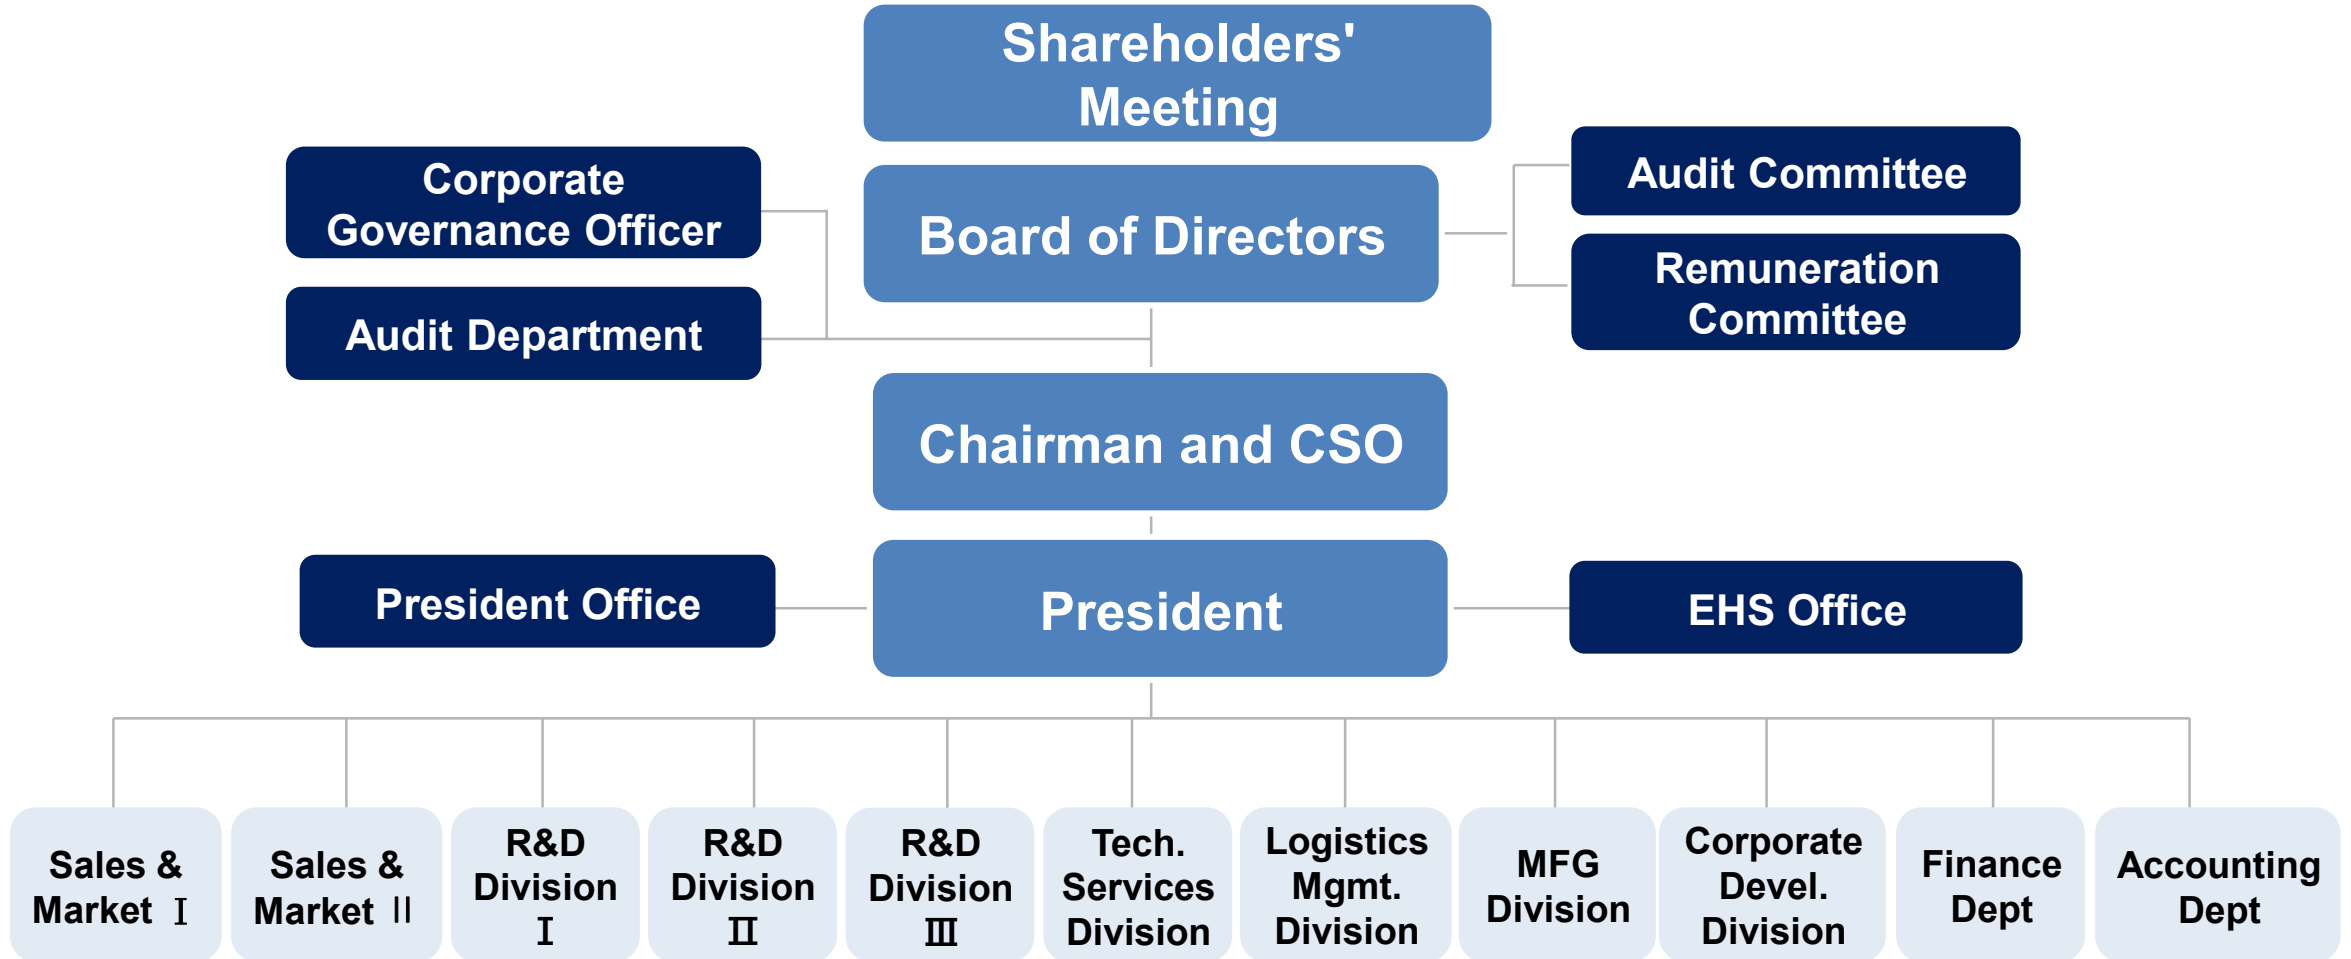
Shareholders' Meeting

Corporate Governance Officer

Audit Department

Board of Directors

Audit Committee

Remuneration Committee

Chairman and CSO

President Office

President

EHS Office

Sales & Market Ⅰ

Sales & Market Ⅱ

R&D Division Ⅰ

R&D Division Ⅱ

R&D Division Ⅲ

Tech. Services Division

Logistics Mgmt. Division

MFG Division

Corporate Devel. Division

Finance Dept

Accounting Dept